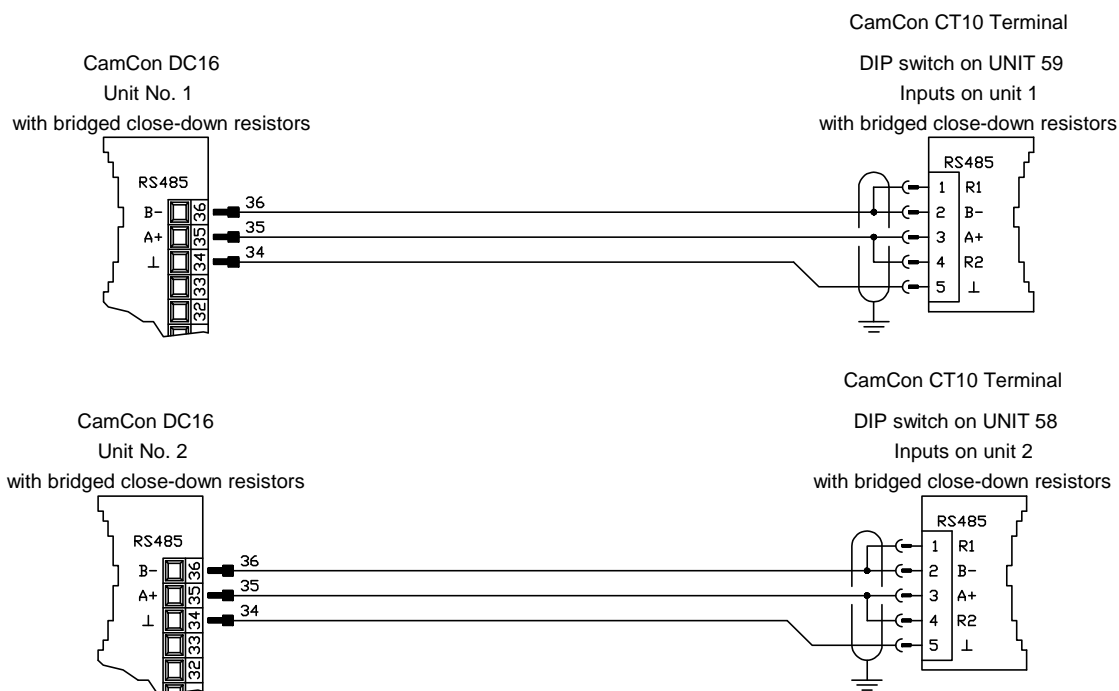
CamCon CT10 Terminal

CamCon DC16
Unit No. 1
with bridged close-down resistors

DIP switch on UNIT 59
Inputs on unit 1
with bridged close-down resistors

RS485
B–
A+
⊥
36
35
34
33
32
36
35
34

RS485
1 R1
2 B–
3 A+
4 R2
5 ⊥

CamCon CT10 Terminal

CamCon DC16
Unit No. 2
with bridged close-down resistors

DIP switch on UNIT 58
Inputs on unit 2
with bridged close-down resistors

RS485
B–
A+
⊥
36
35
34
33
32
36
35
34

RS485
1 R1
2 B–
3 A+
4 R2
5 ⊥